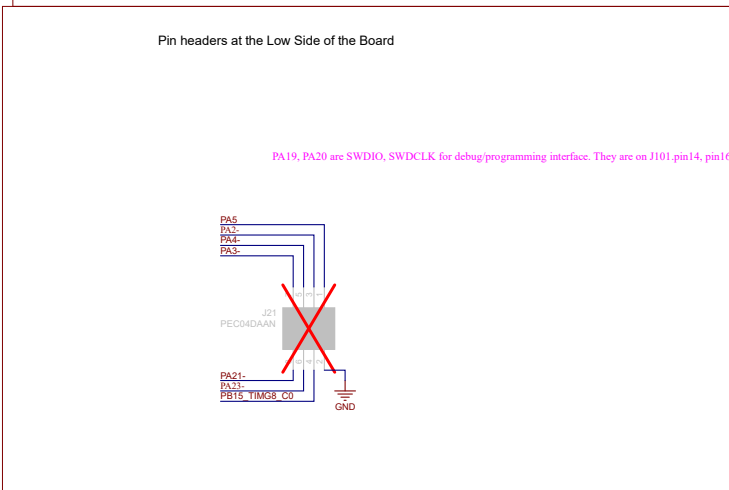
Pin headers at the Low Side of the Board

PA19, PA20 are SWDIO, SWDCLK for debug/programming interface. They are on J101.pin14, pin16

PA5
PA2-
PA4-
PA3-

J21
PEC04DAAN

PA21-
PA23-
PB15_TIMG8_C0

GND